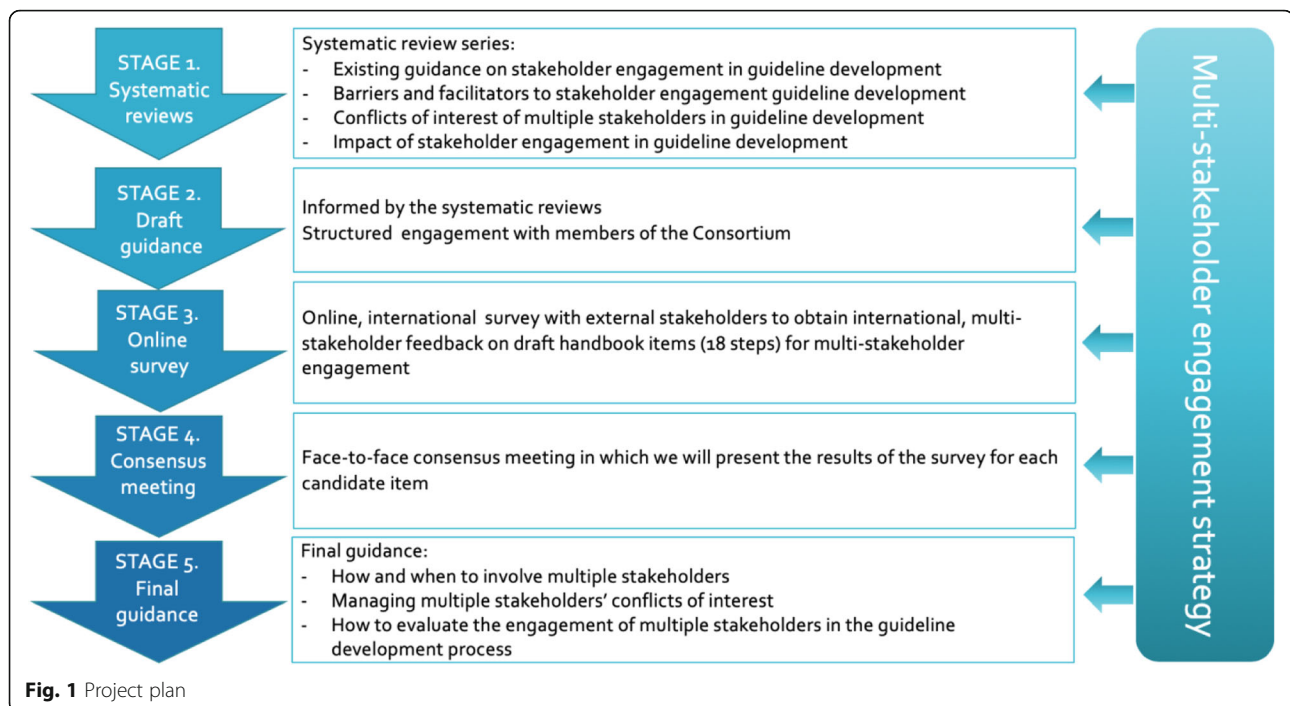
STAGE 1. Systematic reviews

Systematic review series:
- Existing guidance on stakeholder engagement in guideline development
- Barriers and facilitators to stakeholder engagement guideline development
- Conflicts of interest of multiple stakeholders in guideline development
- Impact of stakeholder engagement in guideline development

STAGE 2. Draft guidance

Informed by the systematic reviews
Structured engagement with members of the Consortium

STAGE 3. Online survey

Online, international survey with external stakeholders to obtain international, multi-stakeholder feedback on draft handbook items (18 steps) for multi-stakeholder engagement

STAGE 4. Consensus meeting

Face-to-face consensus meeting in which we will present the results of the survey for each candidate item

STAGE 5. Final guidance

Final guidance:
- How and when to involve multiple stakeholders
- Managing multiple stakeholders' conflicts of interest
- How to evaluate the engagement of multiple stakeholders in the guideline development process

Multi-stakeholder engagement strategy

Fig. 1 Project plan